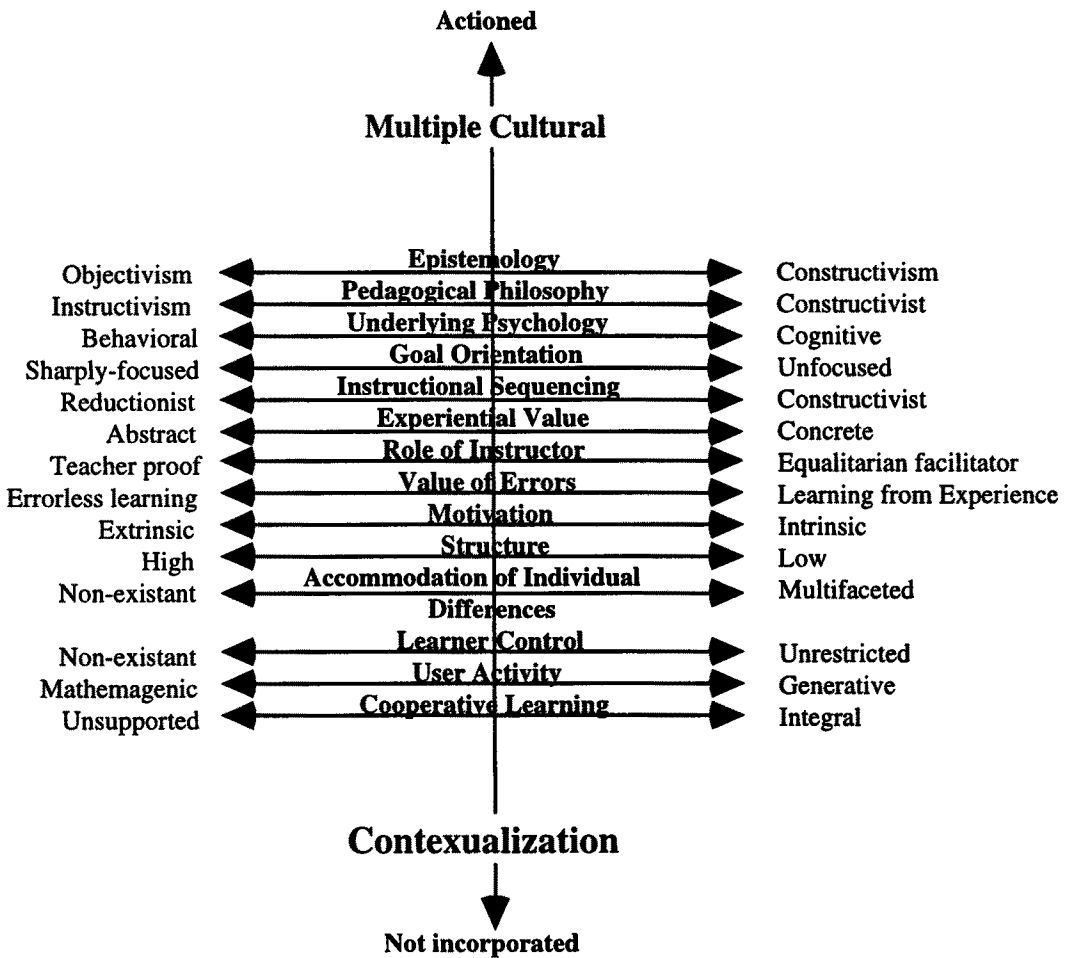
Actioned

Multiple Cultural

| | | |
|---|---|---|
| Objectivism | Epistemology | Constructivism |
| Instructivism | Pedagogical Philosophy | Constructivist |
| Behavioral | Underlying Psychology | Cognitive |
| Sharply-focused | Goal Orientation | Unfocused |
| Reductionist | Instructional Sequencing | Constructivist |
| Abstract | Experiential Value | Concrete |
| Teacher proof | Role of Instructor | Equalitarian facilitator |
| Errorless learning | Value of Errors | Learning from Experience |
| Extrinsic | Motivation | Intrinsic |
| High | Structure | Low |
| Non-existant | Accommodation of Individual Differences | Multifaceted |
| Non-existant | Learner Control | Unrestricted |
| Mathemagenic | User Activity | Generative |
| Unsupported | Cooperative Learning | Integral |

Contexualization

Not incorporated